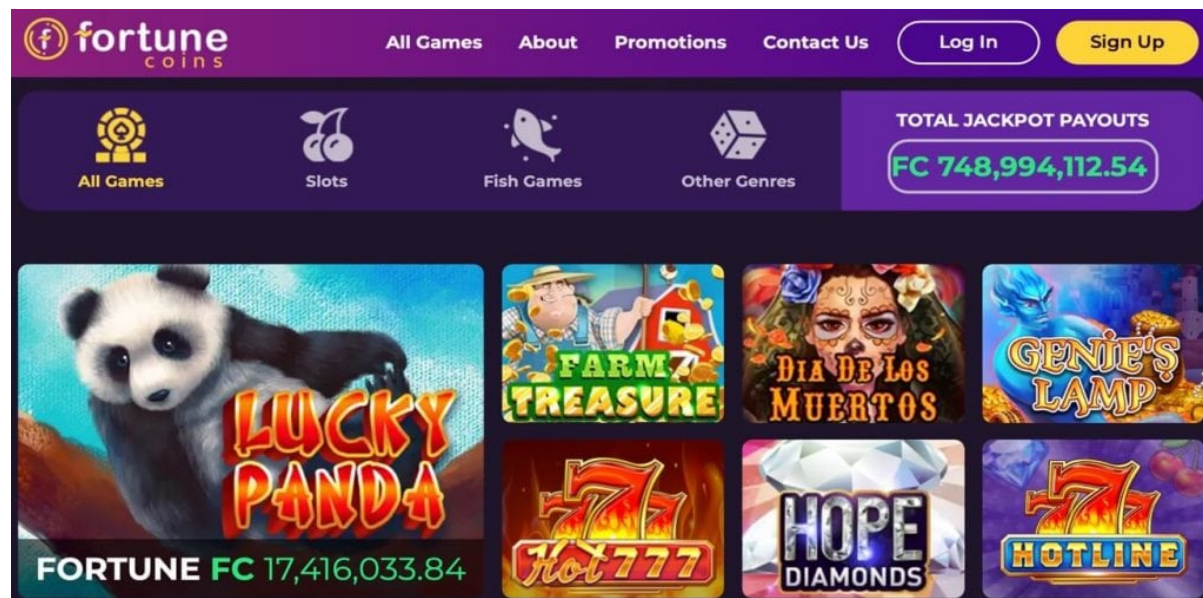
fortune coins

All Games About Promotions Contact Us Log In Sign Up

All Games Slots Fish Games Other Genres

TOTAL JACKPOT PAYOUTS
FC 748,994,112.54

LUCKY PANDA

FORTUNE FC 17,416,033.84

FARM TREASURE

DIA DE LOS MUERTOS

GENIE'S LAMP

Hot 777

HOPE DIAMONDS

HOTLINE